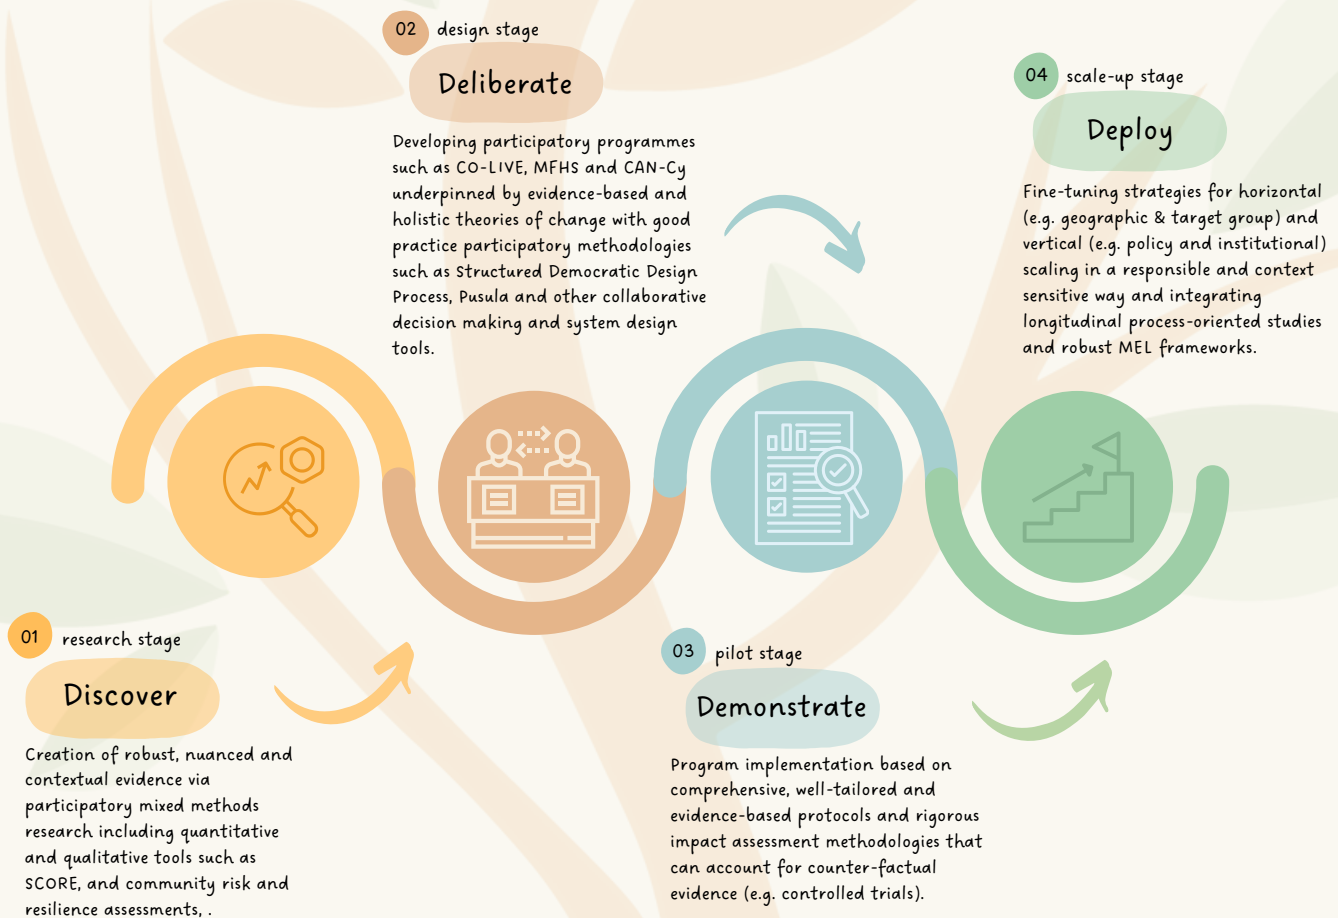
02 design stage

Deliberate

Developing participatory programmes such as CO-LIVE, MFHS and CAN-Cy underpinned by evidence-based and holistic theories of change with good practice participatory methodologies such as Structured Democratic Design Process, Pusula and other collaborative decision making and system design tools.

04 scale-up stage

Deploy

Fine-tuning strategies for horizontal (e.g. geographic & target group) and vertical (e.g. policy and institutional) scaling in a responsible and context sensitive way and integrating longitudinal process-oriented studies and robust MEL frameworks.

01 research stage

Discover

Creation of robust, nuanced and contextual evidence via participatory mixed methods research including quantitative and qualitative tools such as SCORE, and community risk and resilience assessments, .

03 pilot stage

Demonstrate

Program implementation based on comprehensive, well-tailored and evidence-based protocols and rigorous impact assessment methodologies that can account for counter-factual evidence (e.g. controlled trials).